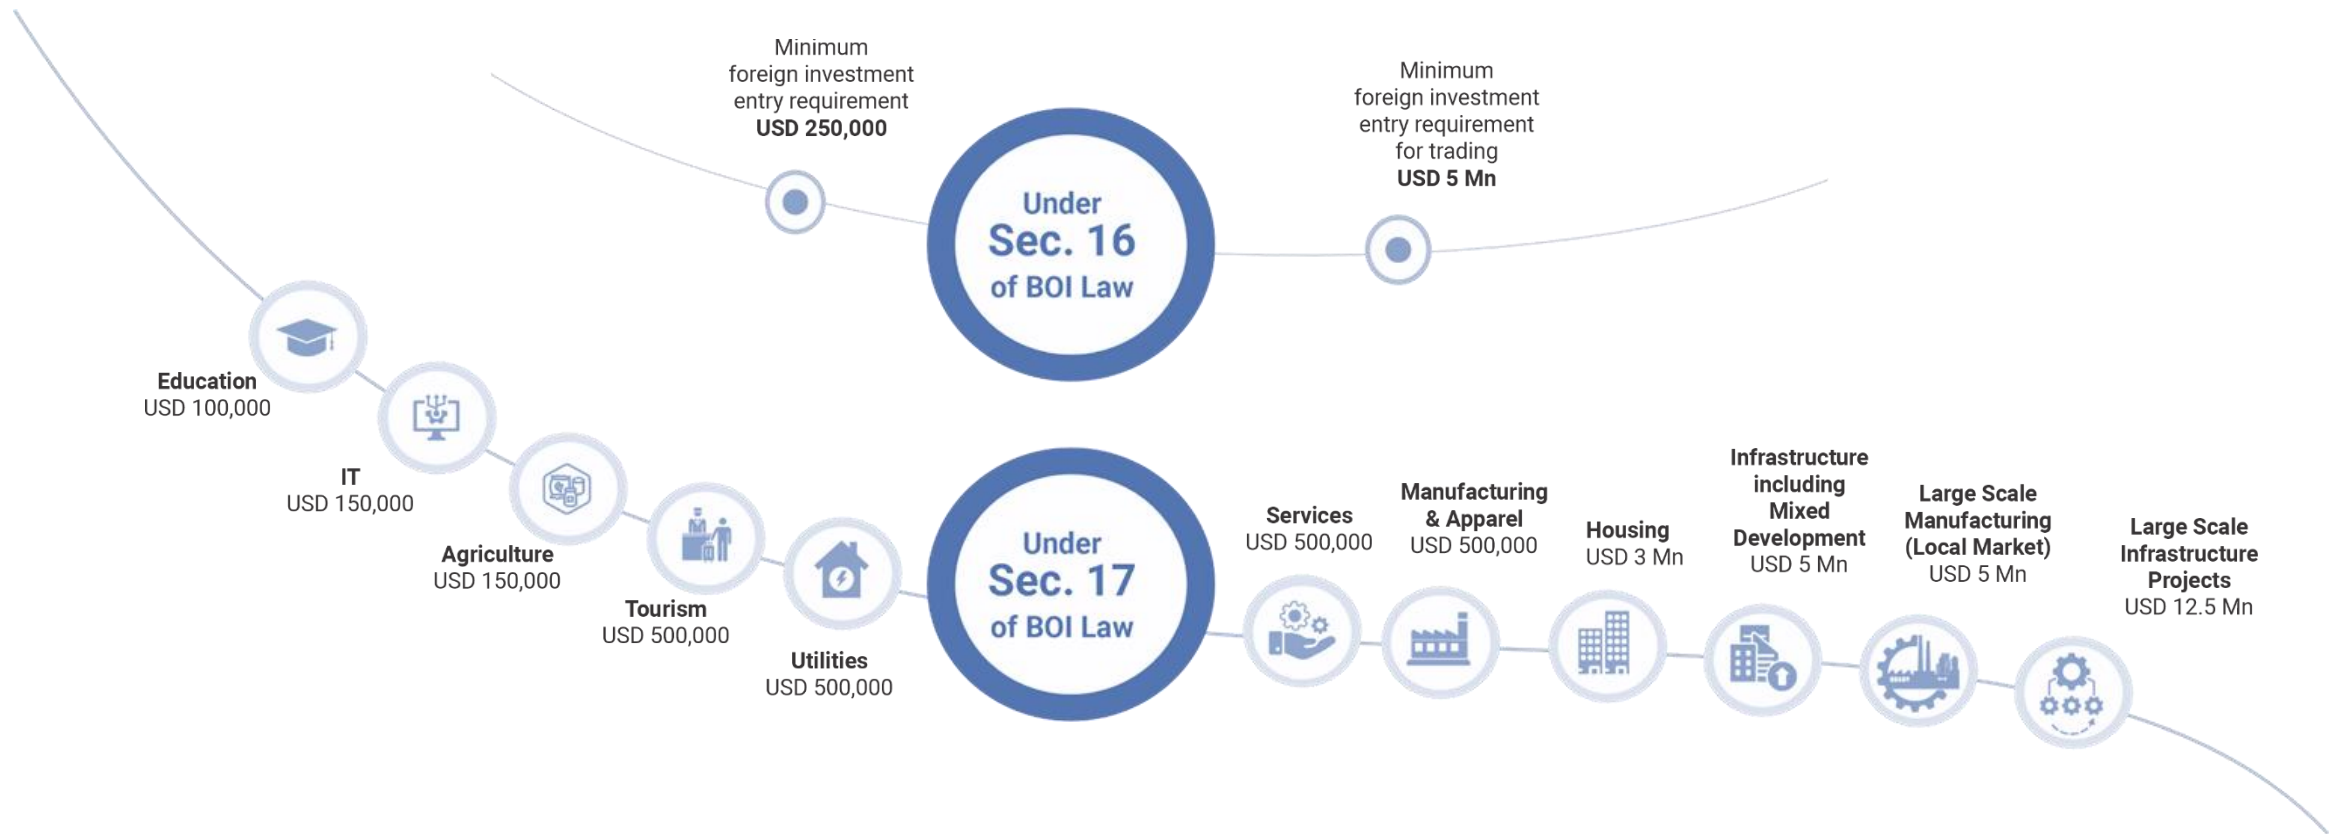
Minimum foreign investment entry requirement **USD 250,000**

Under Sec. 16 of BOI Law

Minimum foreign investment entry requirement for trading **USD 5 Mn**

**Education** USD 100,000

**IT** USD 150,000

**Agriculture** USD 150,000

**Tourism** USD 500,000

**Utilities** USD 500,000

Under Sec. 17 of BOI Law

**Services** USD 500,000

**Manufacturing & Apparel** USD 500,000

**Housing** USD 3 Mn

**Infrastructure including Mixed Development** USD 5 Mn

**Large Scale Manufacturing (Local Market)** USD 5 Mn

**Large Scale Infrastructure Projects** USD 12.5 Mn